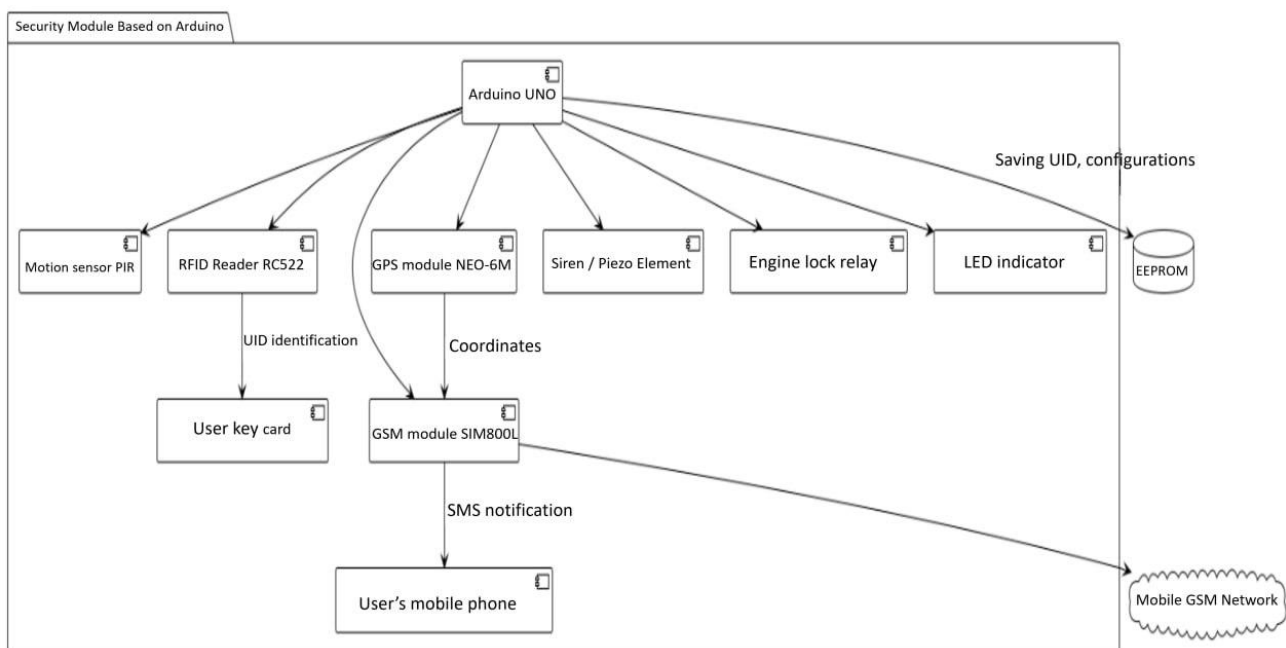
Security Module Based on Arduino

Arduino UNO

Saving UID, configurations

Motion sensor PIR

RFID Reader RC522

GPS module NEO-6M

Siren / Piezo Element

Engine lock relay

LED indicator

EEPROM

UID identification

Coordinates

User key card

GSM module SIM800L

SMS notification

User's mobile phone

Mobile GSM Network